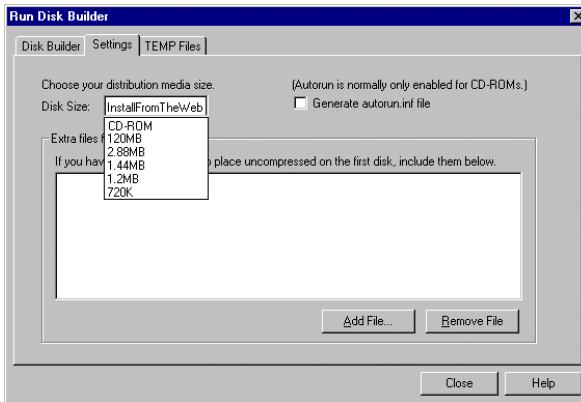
Run Disk Builder

Disk Builder | Settings | TEMP Files

Choose your distribution media size.

Disk Size: InstallFromTheWeb

CD-ROM
120MB
2.88MB
1.44MB
1.2MB
720K

(Autorun is normally only enabled for CD-ROMs.)

Generate autorun.inf file

Extra files f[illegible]

If you hav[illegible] place uncompressed on the first disk, include them below.

Add File...

Remove File

Close

Help